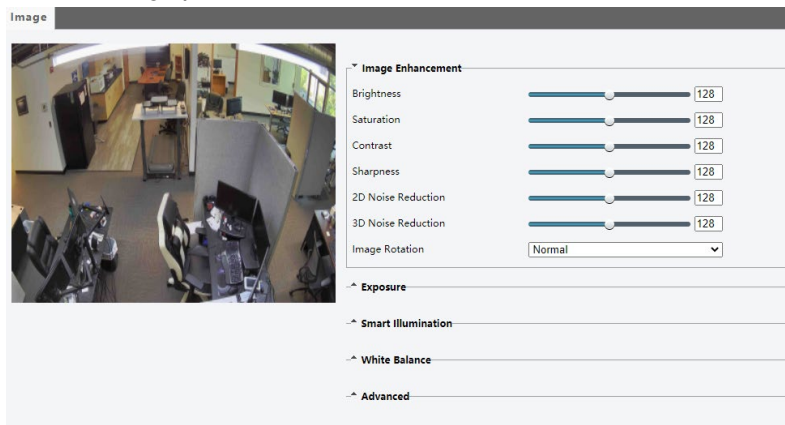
Image

Image Enhancement

Brightness 128

Saturation 128

Contrast 128

Sharpness 128

2D Noise Reduction 128

3D Noise Reduction 128

Image Rotation Normal

Exposure

Smart Illumination

White Balance

Advanced